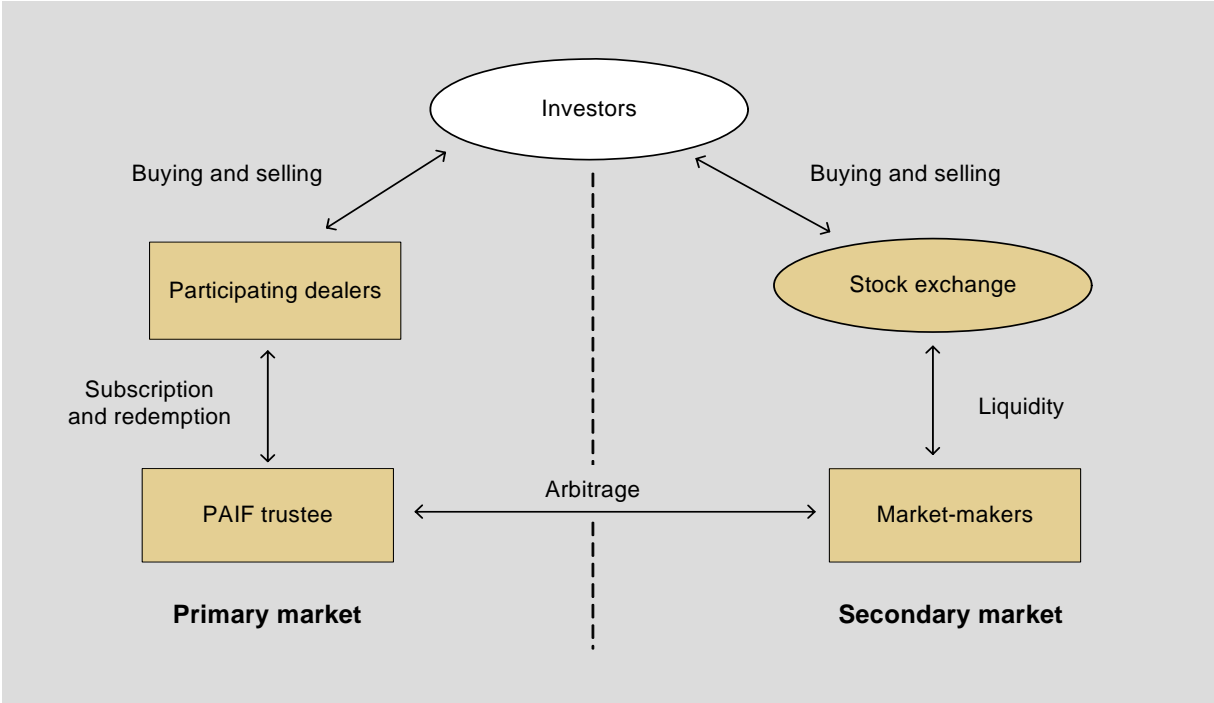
Investors

Buying and selling

Buying and selling

Participating dealers

Stock exchange

Subscription and redemption

Liquidity

Arbitrage

PAIF trustee

Market-makers

**Primary market**

**Secondary market**